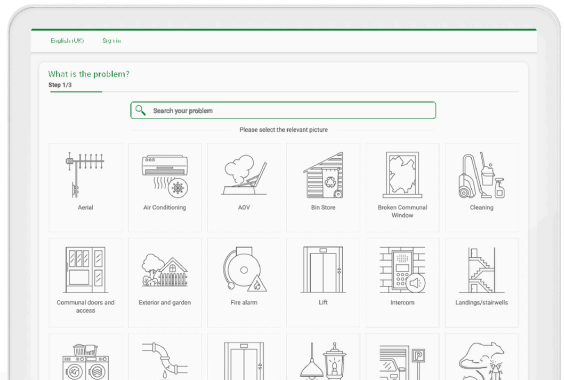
English (UK)  Sign in

What is the problem?
Step 1/3

Search your problem

Please select the relevant picture

Aerial
Air Conditioning
AGV
Bin Store
Broken Communal Window
Cleaning

Communal doors and access
Exterior and garden
Fire alarm
Lift
Intercom
Landings/stairwells